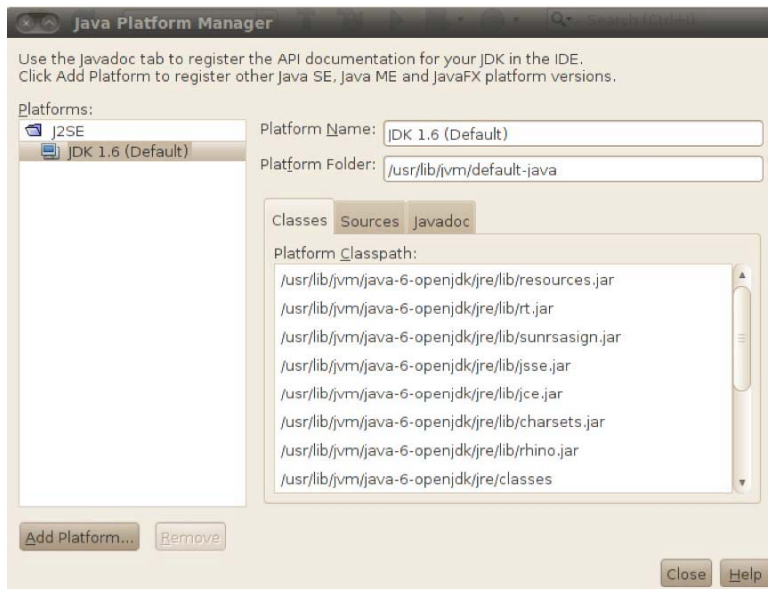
Java Platform Manager

Search (Ctrl+I)

Use the Javadoc tab to register the API documentation for your JDK in the IDE.
Click Add Platform to register other Java SE, Java ME and JavaFX platform versions.

Platforms:
J2SE
JDK 1.6 (Default)

Platform Name: JDK 1.6 (Default)
Platform Folder: /usr/lib/jvm/default-java

Classes Sources Javadoc

Platform Classpath:
/usr/lib/jvm/java-6-openjdk/jre/lib/resources.jar
/usr/lib/jvm/java-6-openjdk/jre/lib/rt.jar
/usr/lib/jvm/java-6-openjdk/jre/lib/sunrsasign.jar
/usr/lib/jvm/java-6-openjdk/jre/lib/jsse.jar
/usr/lib/jvm/java-6-openjdk/jre/lib/jce.jar
/usr/lib/jvm/java-6-openjdk/jre/lib/charsets.jar
/usr/lib/jvm/java-6-openjdk/jre/lib/rhino.jar
/usr/lib/jvm/java-6-openjdk/jre/classes

Add Platform... Remove

Close Help